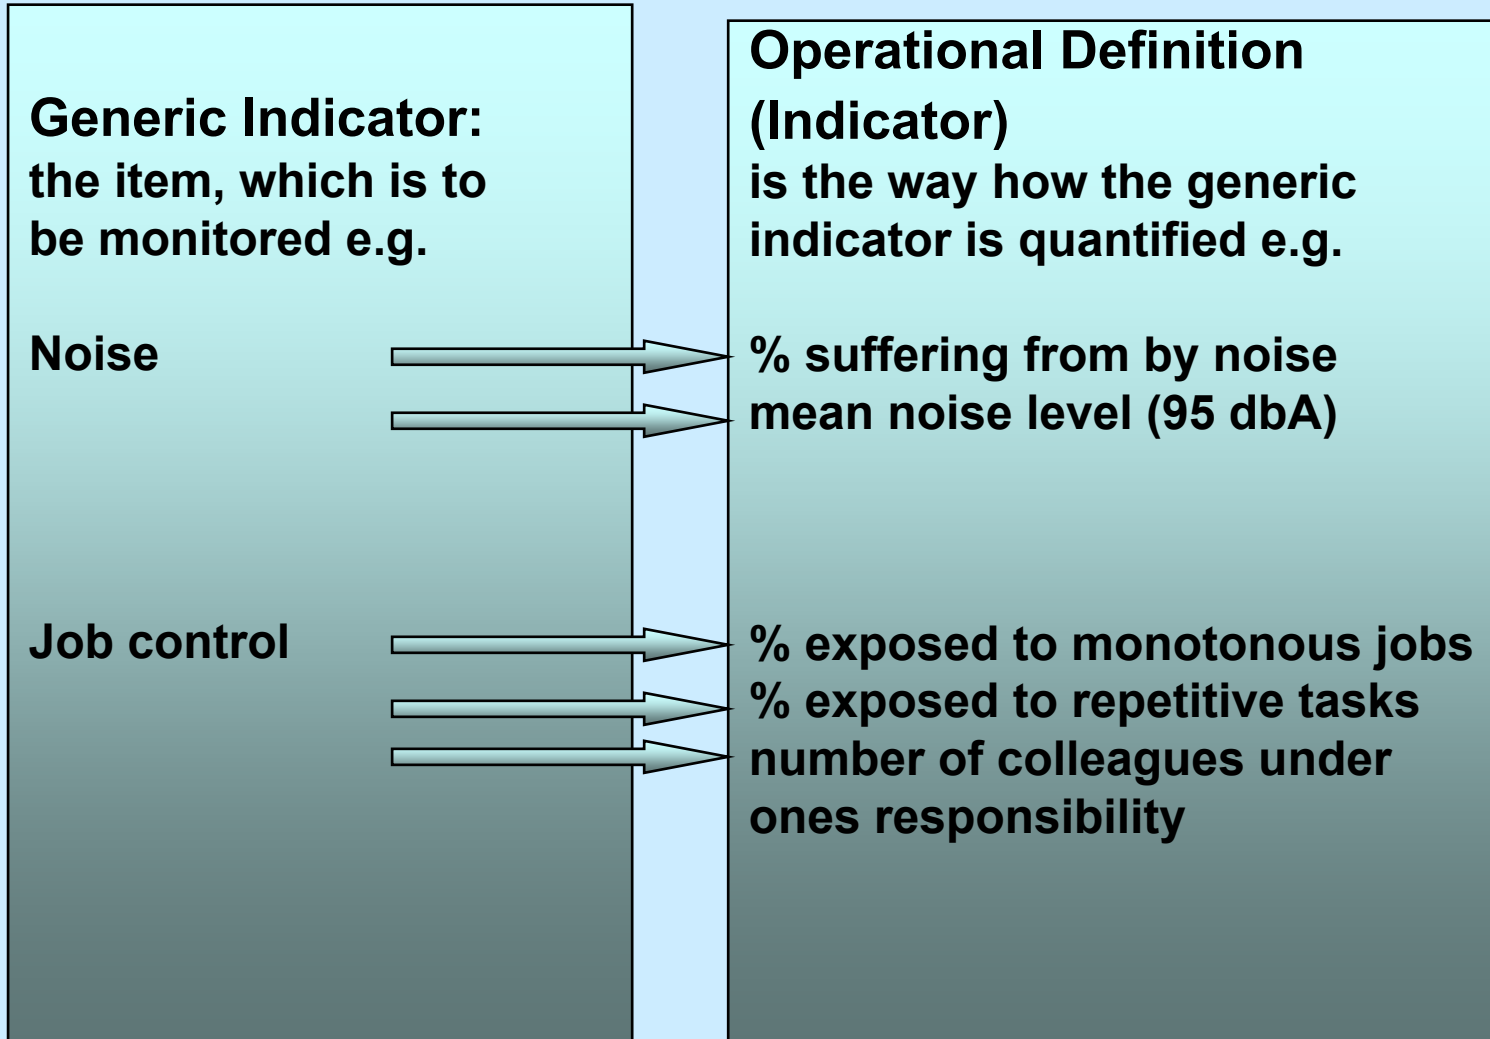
Generic Indicator:
the item, which is to be monitored e.g.

Noise

Job control

Operational Definition (Indicator)
is the way how the generic indicator is quantified e.g.

% suffering from by noise
mean noise level (95 dbA)

% exposed to monotonous jobs
% exposed to repetitive tasks
number of colleagues under ones responsibility